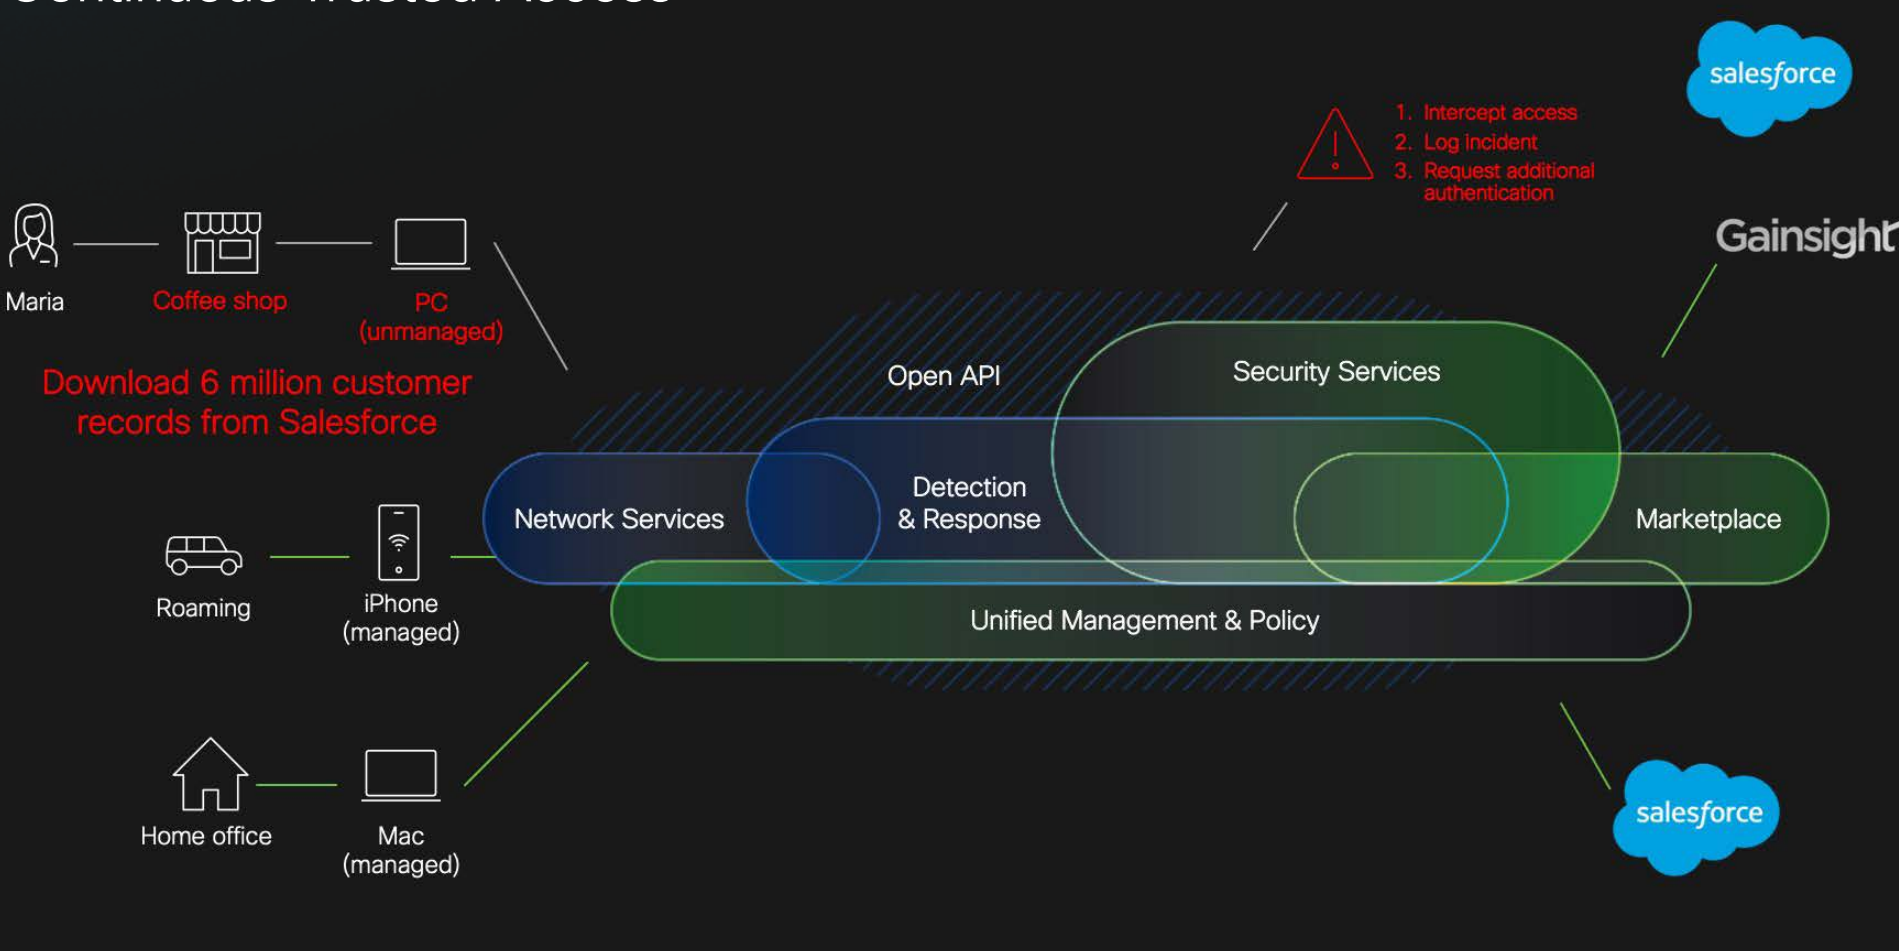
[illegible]

salesforce

1. Intercept access
2. Log incident
3. Request additional authentication

Gainsight

Maria

Coffee shop

PC (unmanaged)

Download 6 million customer records from Salesforce

Open API

Security Services

Network Services

Detection & Response

Marketplace

Roaming

iPhone (managed)

Unified Management & Policy

Home office

Mac (managed)

salesforce